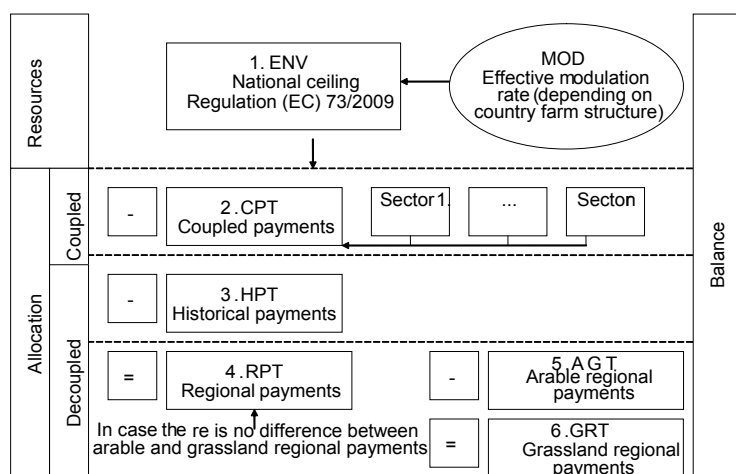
Resources

1. ENV
National ceiling
Regulation (EC) 73/2009

MOD
Effective modulation rate (depending on country farm structure)

Allocation

Coupled

-

2.CPT
Coupled payments

Sector1.

...

Secton

Decoupled

-

3.HPT
Historical payments

=

4.RPT
Regional payments

-

5.AGT
Arable regional payments

In case the re is no difference between arable and grassland regional payments

=

6.GRT
Grassland regional payments

Balance